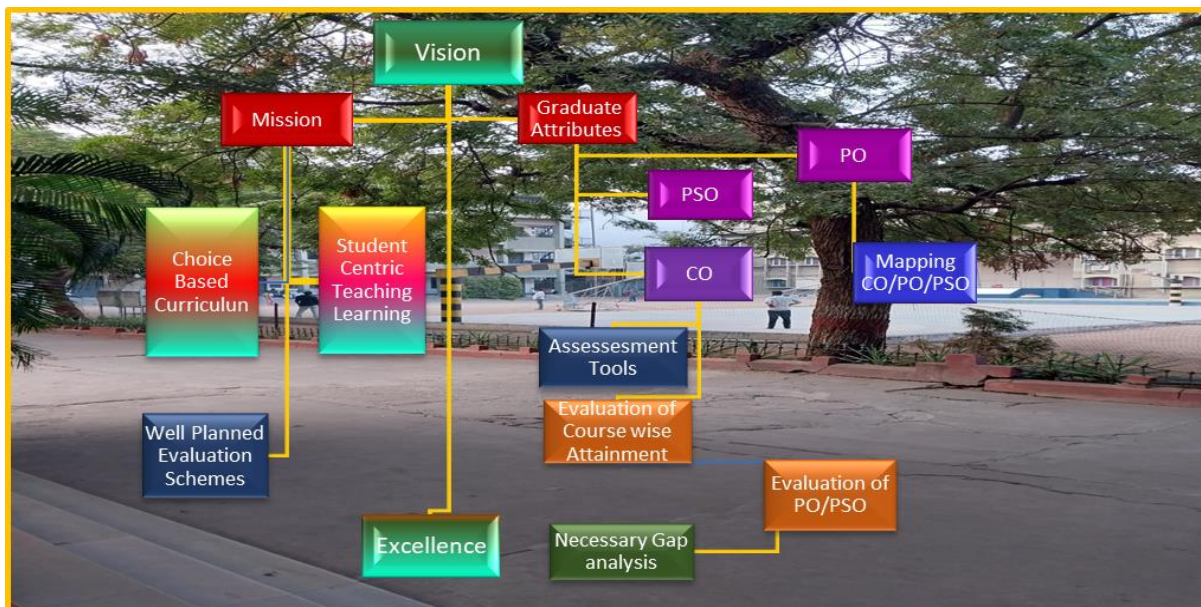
Vision

Mission

Graduate Attributes

PO

PSO

Choice Based Curriculun

Student Centric Teaching Learning

CO

Mapping CO/PO/PSO

Assessesment Tools

Evaluation of Course wise Attainment

Well Planned Evaluation Schemes

Evaluation of PO/PSO

Excellence

Necessary Gap analysis